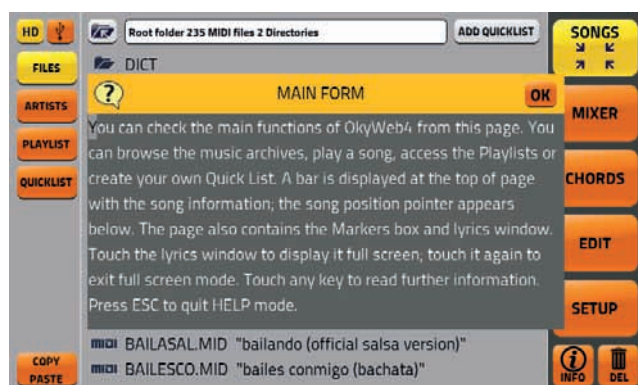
HD

FILES

ARTISTS

PLAYLIST

QUICKLIST

COPY
PASTE

Root folder 235 MIDI files 2 Directories

ADD QUICKLIST

DICT

?

MAIN FORM

OK

You can check the main functions of OkyWeb4 from this page. You can browse the music archives, play a song, access the Playlists or create your own Quick List. A bar is displayed at the top of page with the song information; the song position pointer appears below. The page also contains the Markers box and lyrics window. Touch the lyrics window to display it full screen, touch it again to exit full screen mode. Touch any key to read further information. Press ESC to quit HELP mode.

MIDI BAILASAL.MID "bailando (official salsa version)"

MIDI BAILESCO.MID "bailes conmigo (bachata)"

SONGS

MIXER

CHORDS

EDIT

SETUP

INFO

DEL